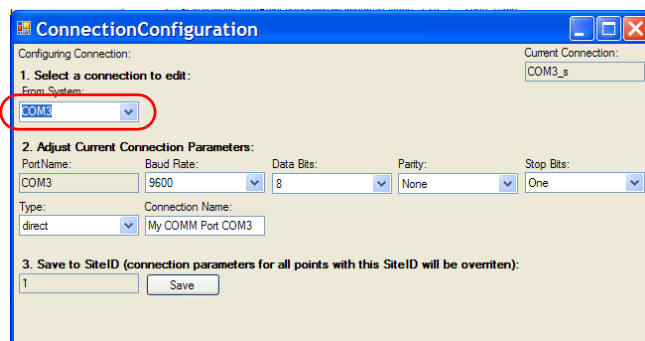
ConnectionConfiguration

Configuring Connection:

Current Connection:

COM3_s

1. Select a connection to edit:

From System:

COM3

2. Adjust Current Connection Parameters:

PortName:

COM3

Baud Rate:

9600

Data Bits:

8

Parity:

None

Stop Bits:

One

Type:

direct

Connection Name:

My COMM Port COM3

3. Save to SiteID (connection parameters for all points with this SiteID will be overriten):

1

Save